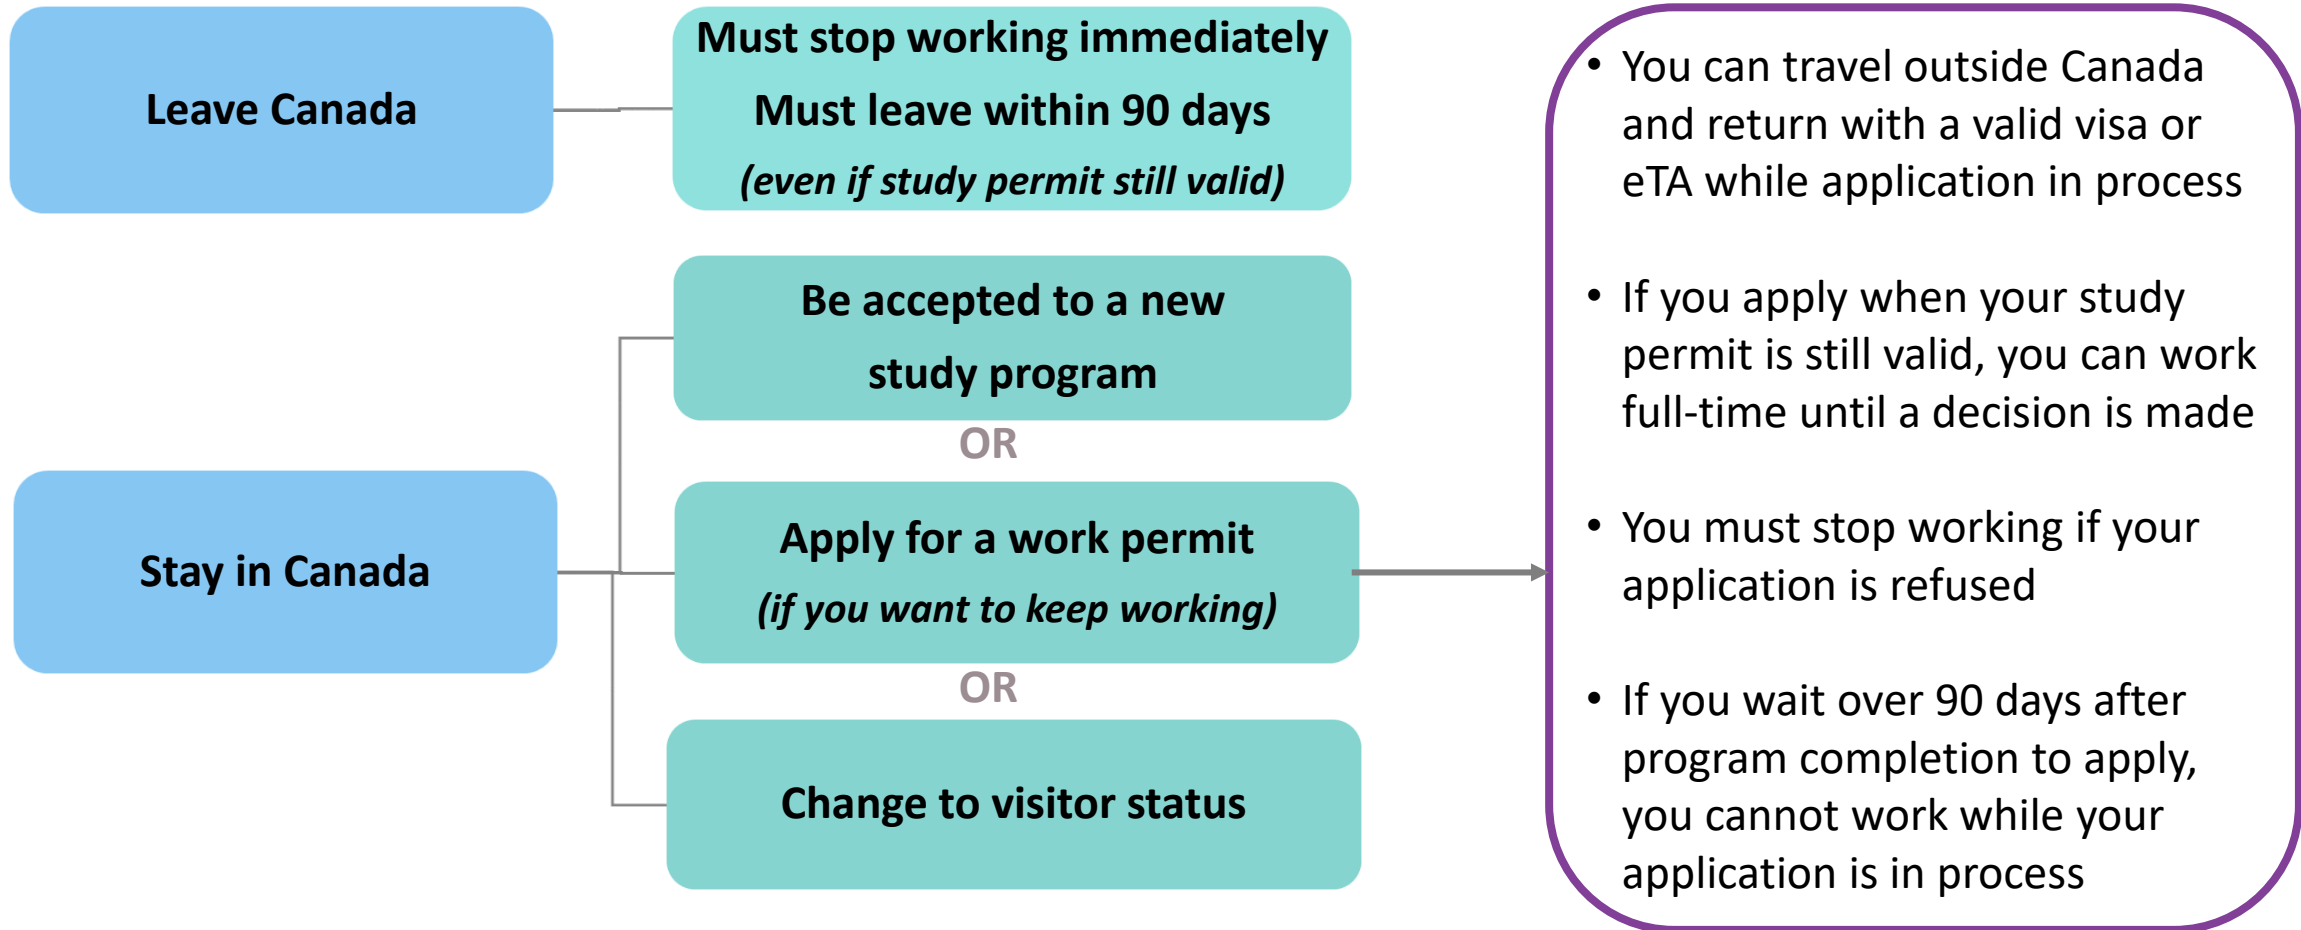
Leave Canada

Must stop working immediately
Must leave within 90 days
*(even if study permit still valid)*

Stay in Canada

Be accepted to a new study program

OR

Apply for a work permit
*(if you want to keep working)*

OR

Change to visitor status

• You can travel outside Canada and return with a valid visa or eTA while application in process

• If you apply when your study permit is still valid, you can work full-time until a decision is made

• You must stop working if your application is refused

• If you wait over 90 days after program completion to apply, you cannot work while your application is in process